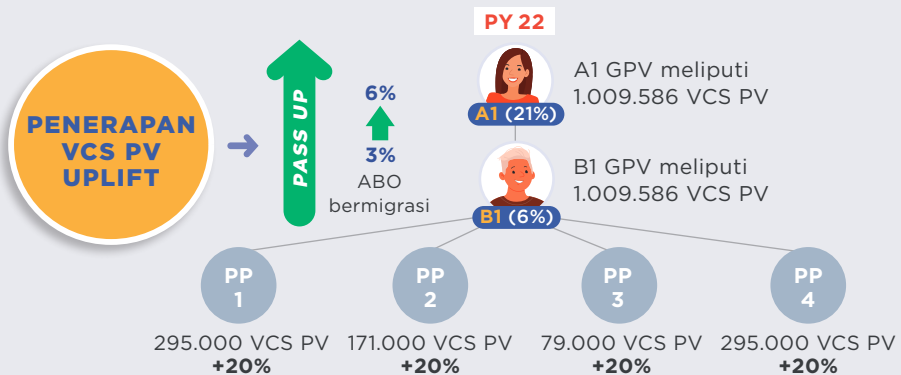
PENERAPAN VCS PV UPLIFT

PASS UP

6%

3%

ABO bermigrasi

PY 22

A1 (21%)

A1 GPV meliputi 1.009.586 VCS PV

B1 (6%)

B1 GPV meliputi 1.009.586 VCS PV

PP 1

295.000 VCS PV
+20%

PP 2

171.000 VCS PV
+20%

PP 3

79.000 VCS PV
+20%

PP 4

295.000 VCS PV
+20%